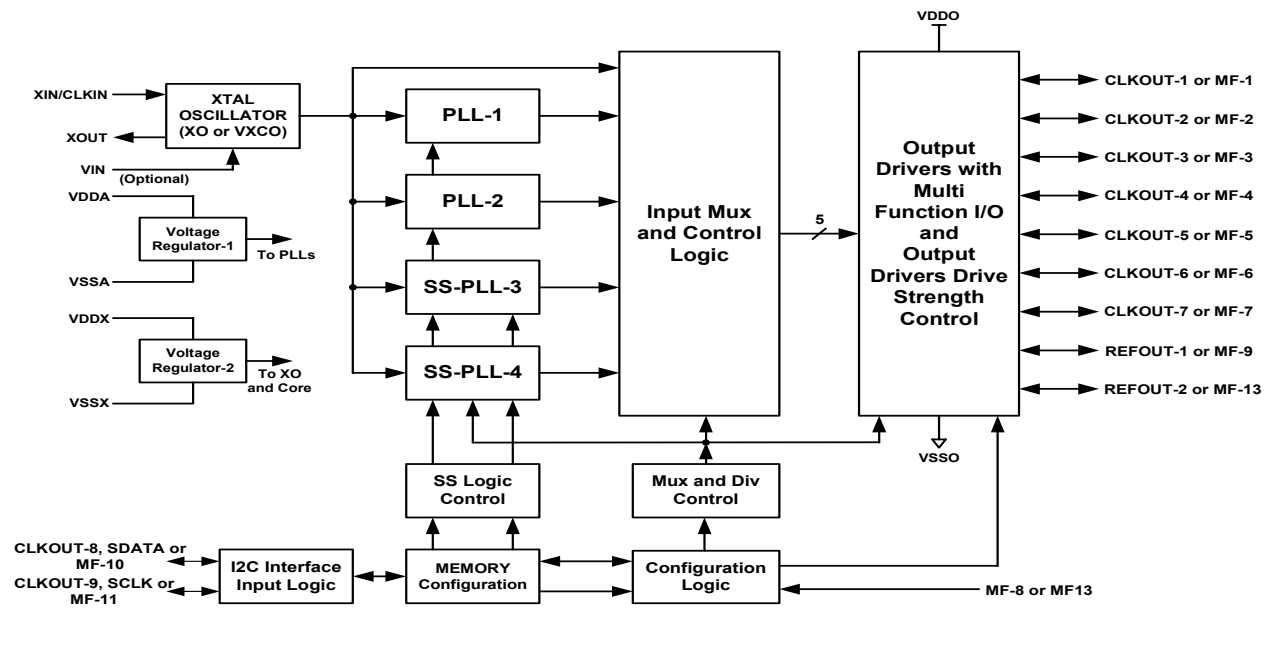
VDDO

XIN/CLKIN

XTAL OSCILLATOR (XO or VXCO)

XOUT

VIN (Optional)

VDDA

Voltage Regulator-1

To PLLs

VSSA

VDDX

Voltage Regulator-2

To XO and Core

VSSX

PLL-1

PLL-2

SS-PLL-3

SS-PLL-4

Input Mux and Control Logic

5

Output Drivers with Multi Function I/O and Output Drivers Drive Strength Control

CLKOUT-1 or MF-1

CLKOUT-2 or MF-2

CLKOUT-3 or MF-3

CLKOUT-4 or MF-4

CLKOUT-5 or MF-5

CLKOUT-6 or MF-6

CLKOUT-7 or MF-7

REFOUT-1 or MF-9

REFOUT-2 or MF-13

VSSO

SS Logic Control

Mux and Div Control

CLKOUT-8, SDATA or MF-10

CLKOUT-9, SCLK or MF-11

I2C Interface Input Logic

MEMORY Configuration

Configuration Logic

MF-8 or MF13